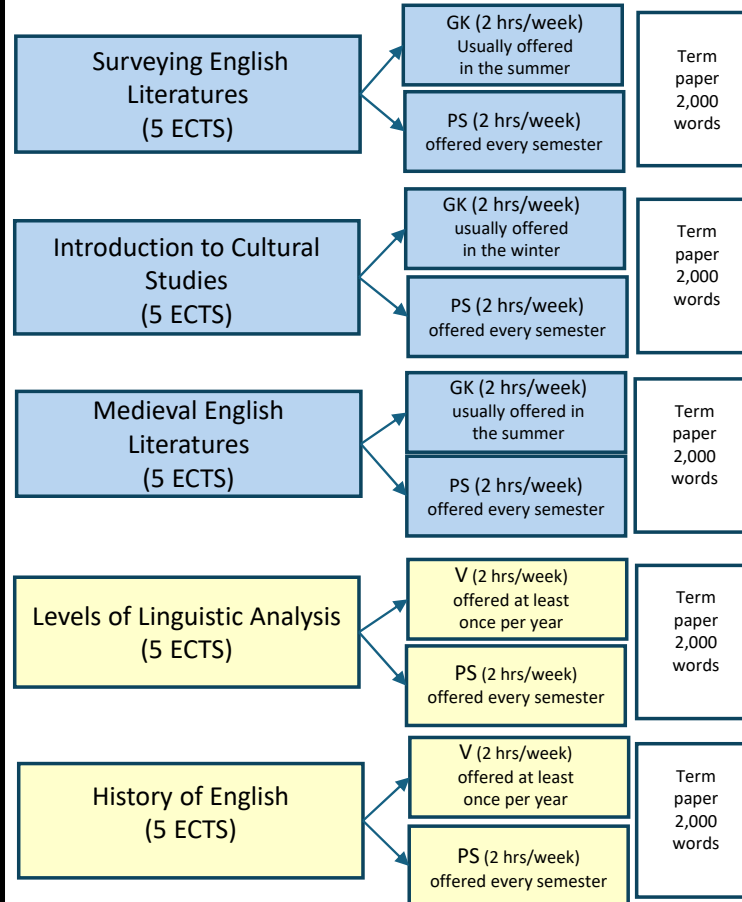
Surveying English Literatures (5 ECTS)

GK (2 hrs/week) Usually offered in the summer

PS (2 hrs/week) offered every semester

Term paper 2,000 words

Introduction to Cultural Studies (5 ECTS)

GK (2 hrs/week) usually offered in the winter

PS (2 hrs/week) offered every semester

Term paper 2,000 words

Medieval English Literatures (5 ECTS)

GK (2 hrs/week) usually offered in the summer

PS (2 hrs/week) offered every semester

Term paper 2,000 words

Levels of Linguistic Analysis (5 ECTS)

V (2 hrs/week) offered at least once per year

PS (2 hrs/week) offered every semester

Term paper 2,000 words

History of English (5 ECTS)

V (2 hrs/week) offered at least once per year

PS (2 hrs/week) offered every semester

Term paper 2,000 words